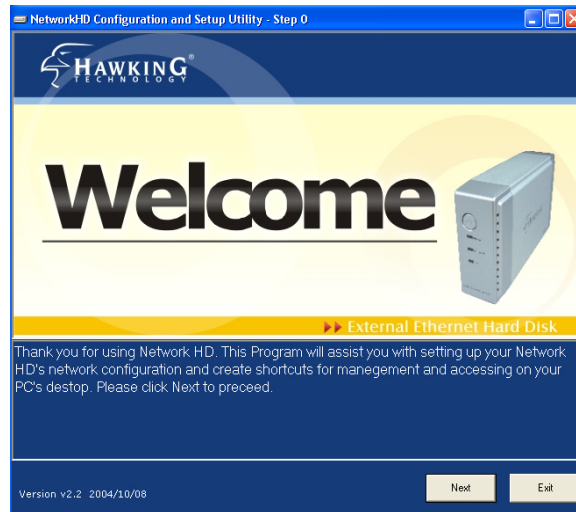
NetworkHD Configuration and Setup Utility - Step 0

HAWKING®
TECHNOLOGY

Welcome

External Ethernet Hard Disk

Thank you for using Network HD. This Program will assist you with setting up your Network HD's network configuration and create shortcuts for manegement and accessing on your PC's destop. Please click Next to preceed.

Version v2.2 2004/10/08

Next

Exit